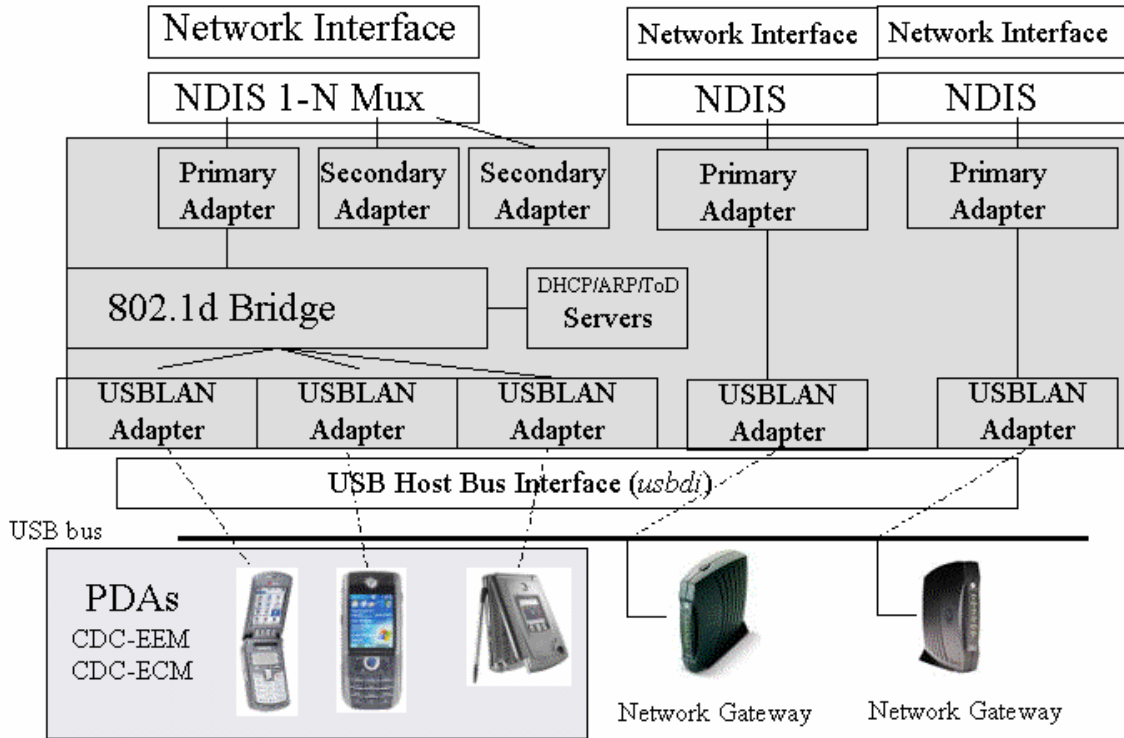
Network Interface

NDIS 1-N Mux

Network Interface

Network Interface

NDIS

NDIS

Primary Adapter

Secondary Adapter

Secondary Adapter

Primary Adapter

Primary Adapter

802.1d Bridge

DHCP/ARP/ToD Servers

USBLAN Adapter

USBLAN Adapter

USBLAN Adapter

USBLAN Adapter

USBLAN Adapter

USB Host Bus Interface (*usbdi*)

USB bus

PDAs
CDC-EEM
CDC-ECM

Network Gateway

Network Gateway